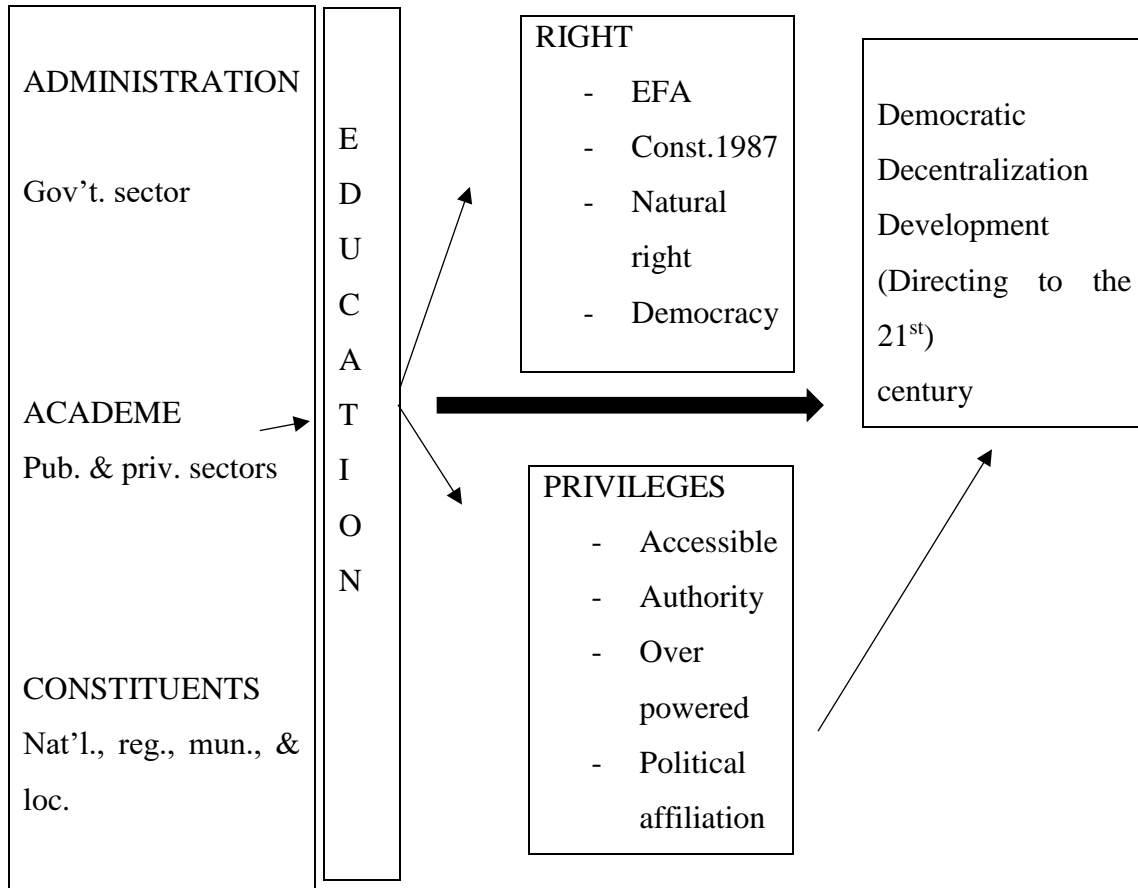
ADMINISTRATION

Gov't. sector

ACADEME

Pub. & priv. sectors

CONSTITUENTS

Nat'l., reg., mun., & loc.

E
D
U
C
A
T
I
O
N

RIGHT
- EFA
- Const.1987
- Natural right
- Democracy

PRIVILEGES
- Accessible
- Authority
- Over powered
- Political affiliation

Democratic
Decentralization
Development
(Directing to the $21^{st}$)
century